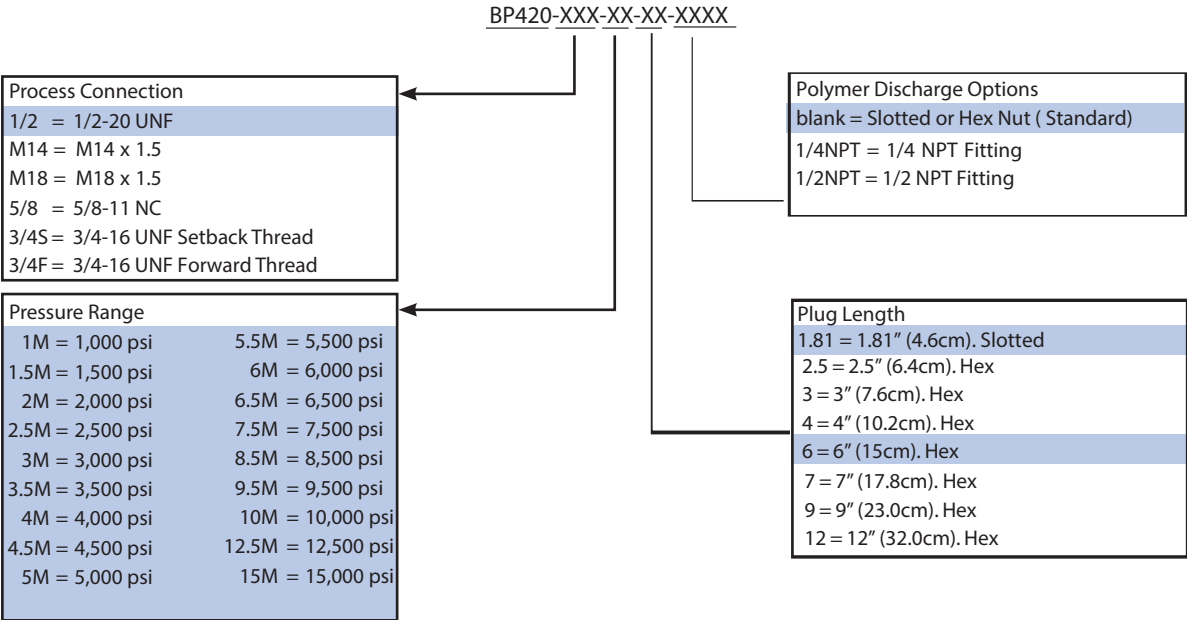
BP420-XXX-XX-XX-XXXX

Process Connection
1/2 = 1/2-20 UNF
M14 = M14 x 1.5
M18 = M18 x 1.5
5/8 = 5/8-11 NC
3/4S = 3/4-16 UNF Setback Thread
3/4F = 3/4-16 UNF Forward Thread

Pressure Range
1M = 1,000 psi
1.5M = 1,500 psi
2M = 2,000 psi
2.5M = 2,500 psi
3M = 3,000 psi
3.5M = 3,500 psi
4M = 4,000 psi
4.5M = 4,500 psi
5M = 5,000 psi
5.5M = 5,500 psi
6M = 6,000 psi
6.5M = 6,500 psi
7.5M = 7,500 psi
8.5M = 8,500 psi
9.5M = 9,500 psi
10M = 10,000 psi
12.5M = 12,500 psi
15M = 15,000 psi

Polymer Discharge Options
blank = Slotted or Hex Nut ( Standard)
1/4NPT = 1/4 NPT Fitting
1/2NPT = 1/2 NPT Fitting

Plug Length
1.81 = 1.81″ (4.6cm). Slotted
2.5 = 2.5″ (6.4cm). Hex
3 = 3″ (7.6cm). Hex
4 = 4″ (10.2cm). Hex
6 = 6″ (15cm). Hex
7 = 7″ (17.8cm). Hex
9 = 9″ (23.0cm). Hex
12 = 12″ (32.0cm). Hex